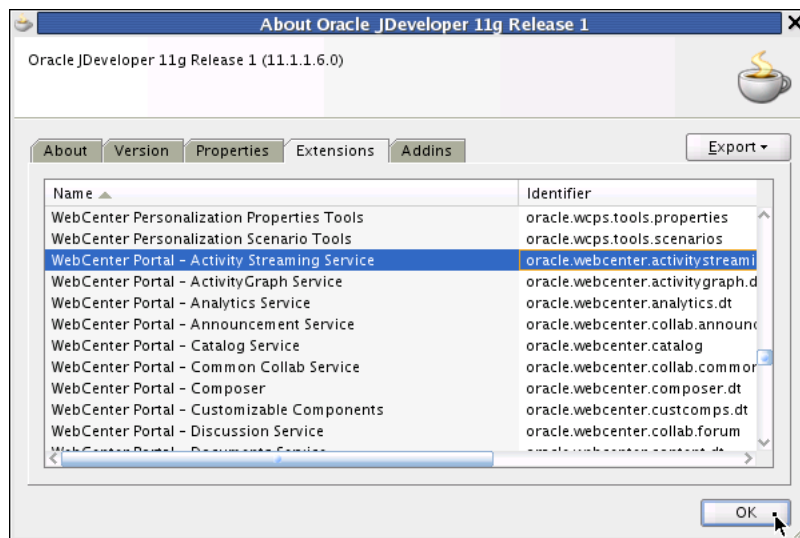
About Oracle JDeveloper 11g Release 1

Oracle JDeveloper 11g Release 1 (11.1.1.6.0)

About | Version | Properties | Extensions | Addins

Export ▾

| Name | Identifier |
|---|---|
| WebCenter Personalization Properties Tools | oracle.wcps.tools.properties |
| WebCenter Personalization Scenario Tools | oracle.wcps.tools.scenarios |
| WebCenter Portal - Activity Streaming Service | oracle.webcenter.activitystreami |
| WebCenter Portal - ActivityGraph Service | oracle.webcenter.activitygraph.d |
| WebCenter Portal - Analytics Service | oracle.webcenter.analytics.dt |
| WebCenter Portal - Announcement Service | oracle.webcenter.collab.announc |
| WebCenter Portal - Catalog Service | oracle.webcenter.catalog |
| WebCenter Portal - Common Collab Service | oracle.webcenter.collab.commor |
| WebCenter Portal - Composer | oracle.webcenter.composer.dt |
| WebCenter Portal - Customizable Components | oracle.webcenter.custcomps.dt |
| WebCenter Portal - Discussion Service | oracle.webcenter.collab.forum |
| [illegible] | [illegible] |

OK